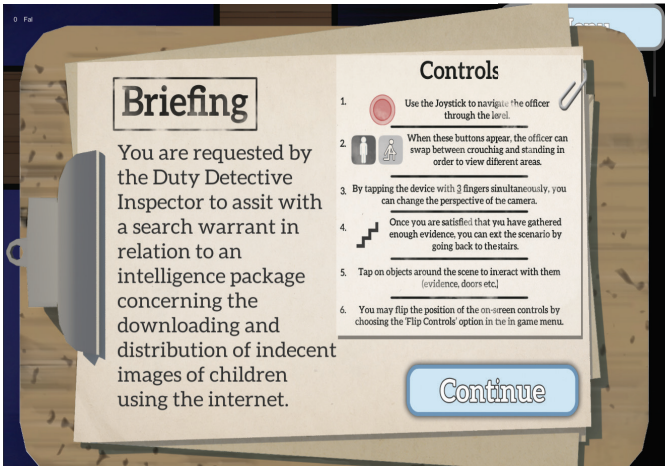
0 Fal

Briefing

You are requested by the Duty Detective Inspector to assit with a search warrant in relation to an intelligence package concerning the downloading and distribution of indecent images of children using the internet.

Controls

1. Use the Joystick to navigate the officer through the level.

2. When these buttons appear, the officer can swap between crouchig and standing in order to view different areas.

3. By tapping the device with 3 fingers simultaneously, you can change the perspective of tе camera.

4. Once you are satisfied that you have gathered enough evidence, you can ext the scenario by going back to thestairs.

5. Tap on objects around the scene to inreact with them (evidence, doors etc.)

6. You may flip the position of the on-screen controls by choosing the 'Flip Controls' option in the in game menu.

Continue